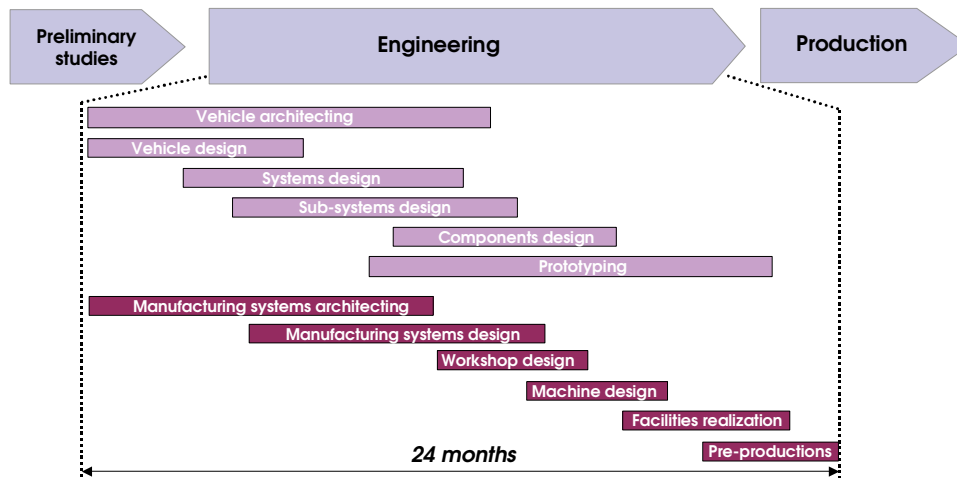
Preliminary studies

Engineering

Production

Vehicle architecting

Vehicle design

Systems design

Sub-systems design

Components design

Prototyping

Manufacturing systems architecting

Manufacturing systems design

Workshop design

Machine design

Facilities realization

Pre-productions

24 months